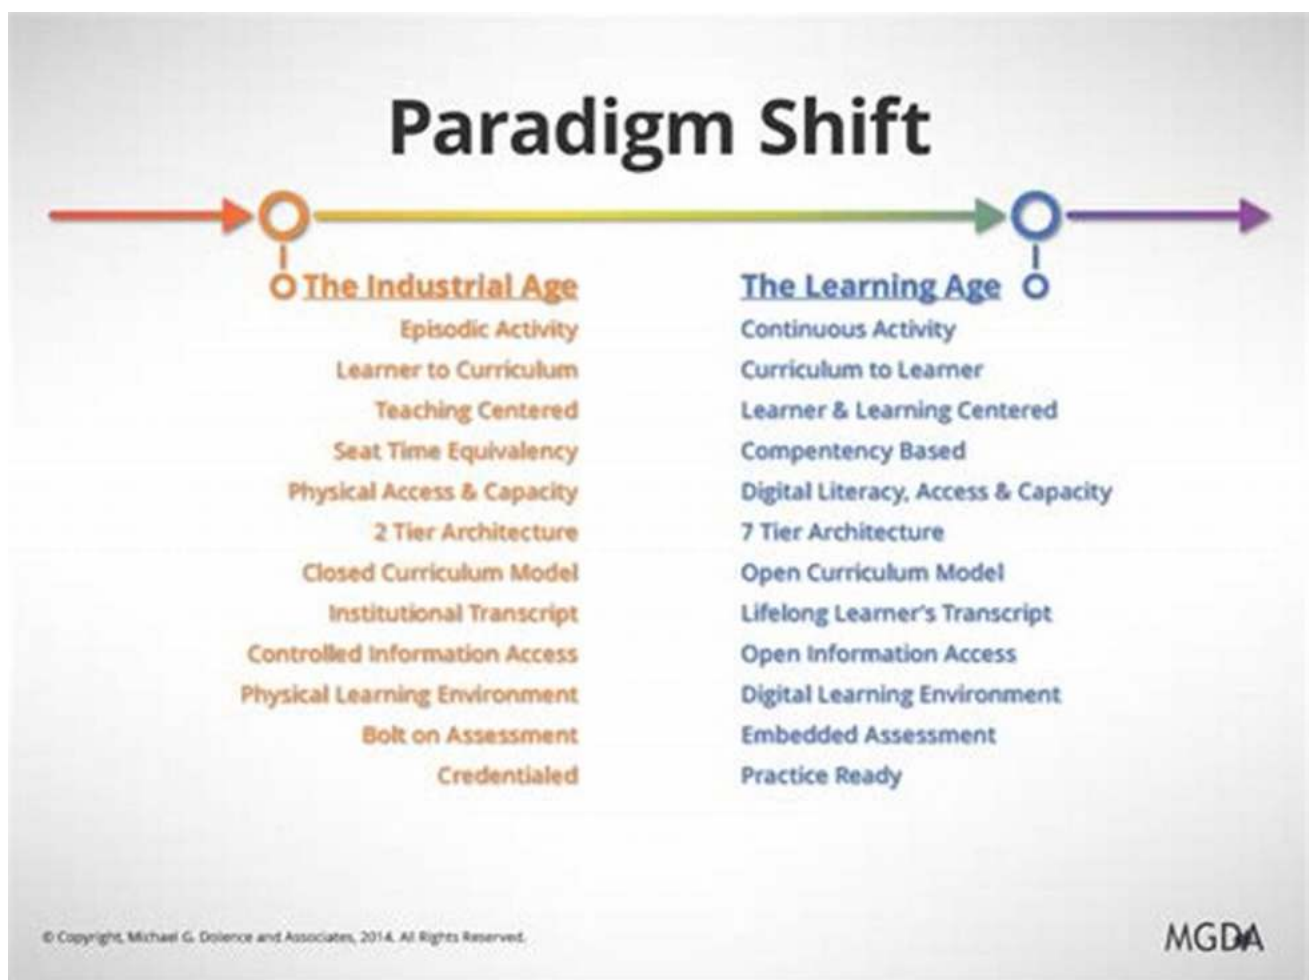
Paradigm Shift

The Industrial Age
Episodic Activity
Learner to Curriculum
Teaching Centered
Seat Time Equivalency
Physical Access & Capacity
2 Tier Architecture
Closed Curriculum Model
Institutional Transcript
Controlled Information Access
Physical Learning Environment
Bolt on Assessment
Credentialed

The Learning Age
Continuous Activity
Curriculum to Learner
Learner & Learning Centered
Compentency Based
Digital Literacy, Access & Capacity
7 Tier Architecture
Open Curriculum Model
Lifelong Learner's Transcript
Open Information Access
Digital Learning Environment
Embedded Assessment
Practice Ready

© Copyright, Michael G. Dolence and Associates, 2014. All Rights Reserved.

MGDA